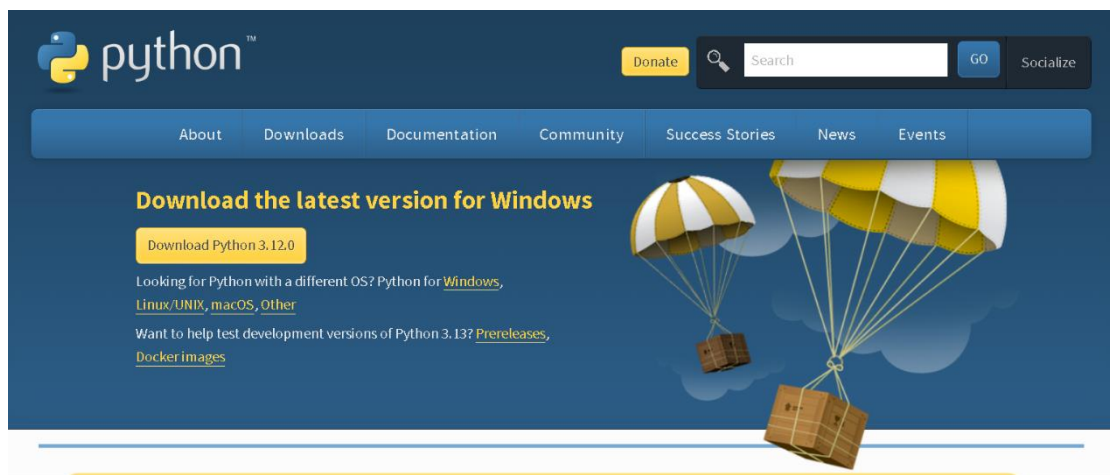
python™

Donate

Search

GO

Socialize

About Downloads Documentation Community Success Stories News Events

Download the latest version for Windows

Download Python 3.12.0

Looking for Python with a different OS? Python for Windows, Linux/UNIX, macOS, Other

Want to help test development versions of Python 3.13? Prereleases, Docker images